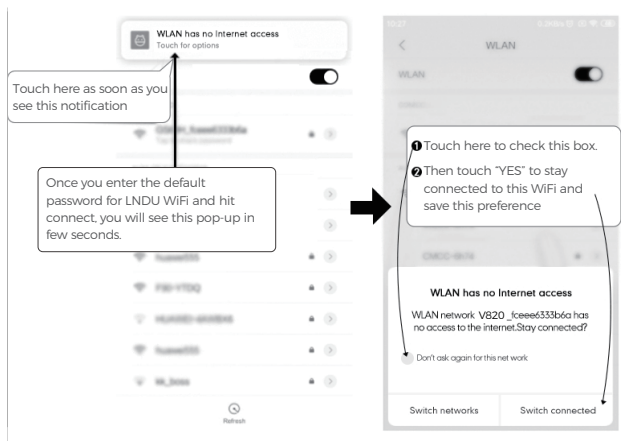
WLAN has no Internet access
Touch for options

Touch here as soon as you see this notification

Once you enter the default password for LNDU WiFi and hit connect, you will see this pop-up in few seconds.

Refresh

WLAN

WLAN

❶Touch here to check this box.
❷Then touch "YES" to stay connected to this WiFi and save this preference

WLAN has no Internet access
WLAN network V820 _fceee6333b6a has no access to the internet.Stay connected?

Don't ask again for this net work

Switch networks
Switch connected